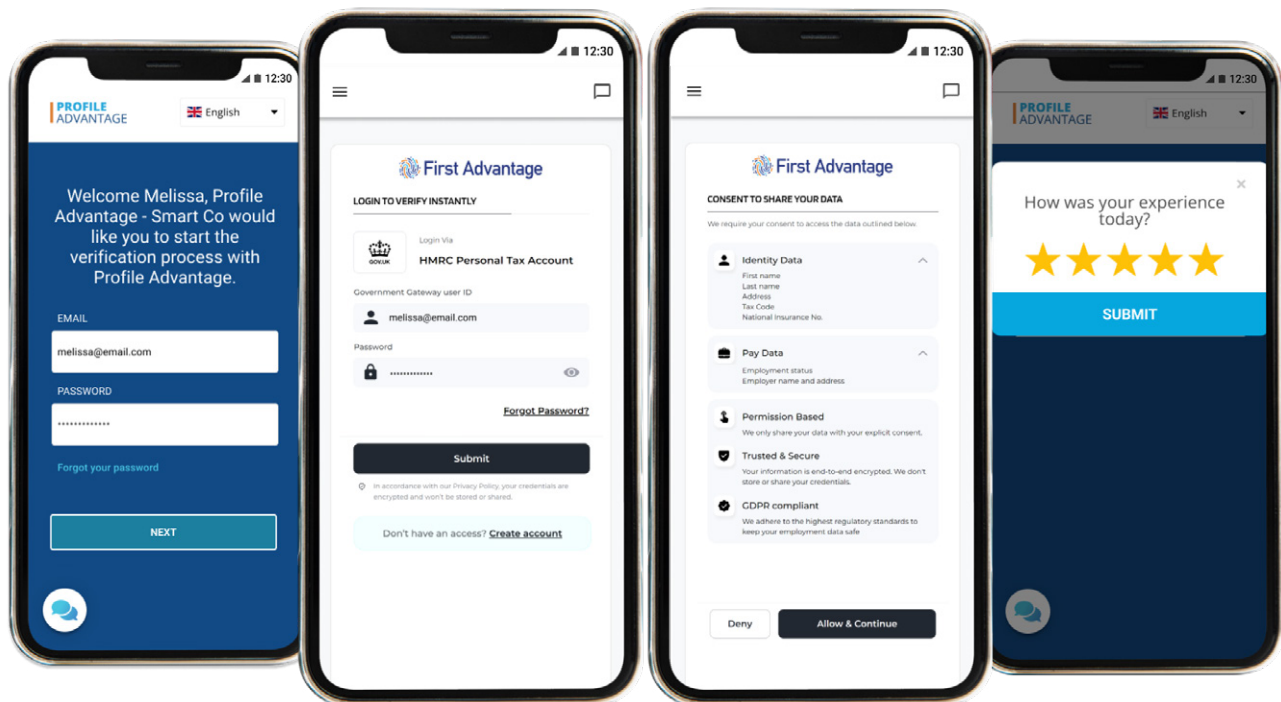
12:30

PROFILE ADVANTAGE

English

Welcome Melissa, Profile Advantage - Smart Co would like you to start the verification process with Profile Advantage.

EMAIL

melissa@email.com

PASSWORD

•••••••••••••

Forgot your password

NEXT

12:30

First Advantage

LOGIN TO VERIFY INSTANTLY

GOV.UK

Login Via

HMRC Personal Tax Account

Government Gateway user ID

melissa@email.com

Password

•••••••••••••

Forgot Password?

Submit

In accordance with our Privacy Policy, your credentials are encrypted and won't be stored or shared.

Don't have an access? Create account

12:30

First Advantage

CONSENT TO SHARE YOUR DATA

We require your consent to access the data outlined below.

Identity Data

First name
Last name
Address
Tax Code
National Insurance No.

Pay Data

Employment status
Employer name and address

Permission Based

We only share your data with your explicit consent.

Trusted & Secure

Your information is end-to-end encrypted. We don't store or share your credentials.

GDPR compliant

We adhere to the highest regulatory standards to keep your employment data safe

Deny

Allow & Continue

12:30

PROFILE ADVANTAGE

English

×

How was your experience today?

SUBMIT